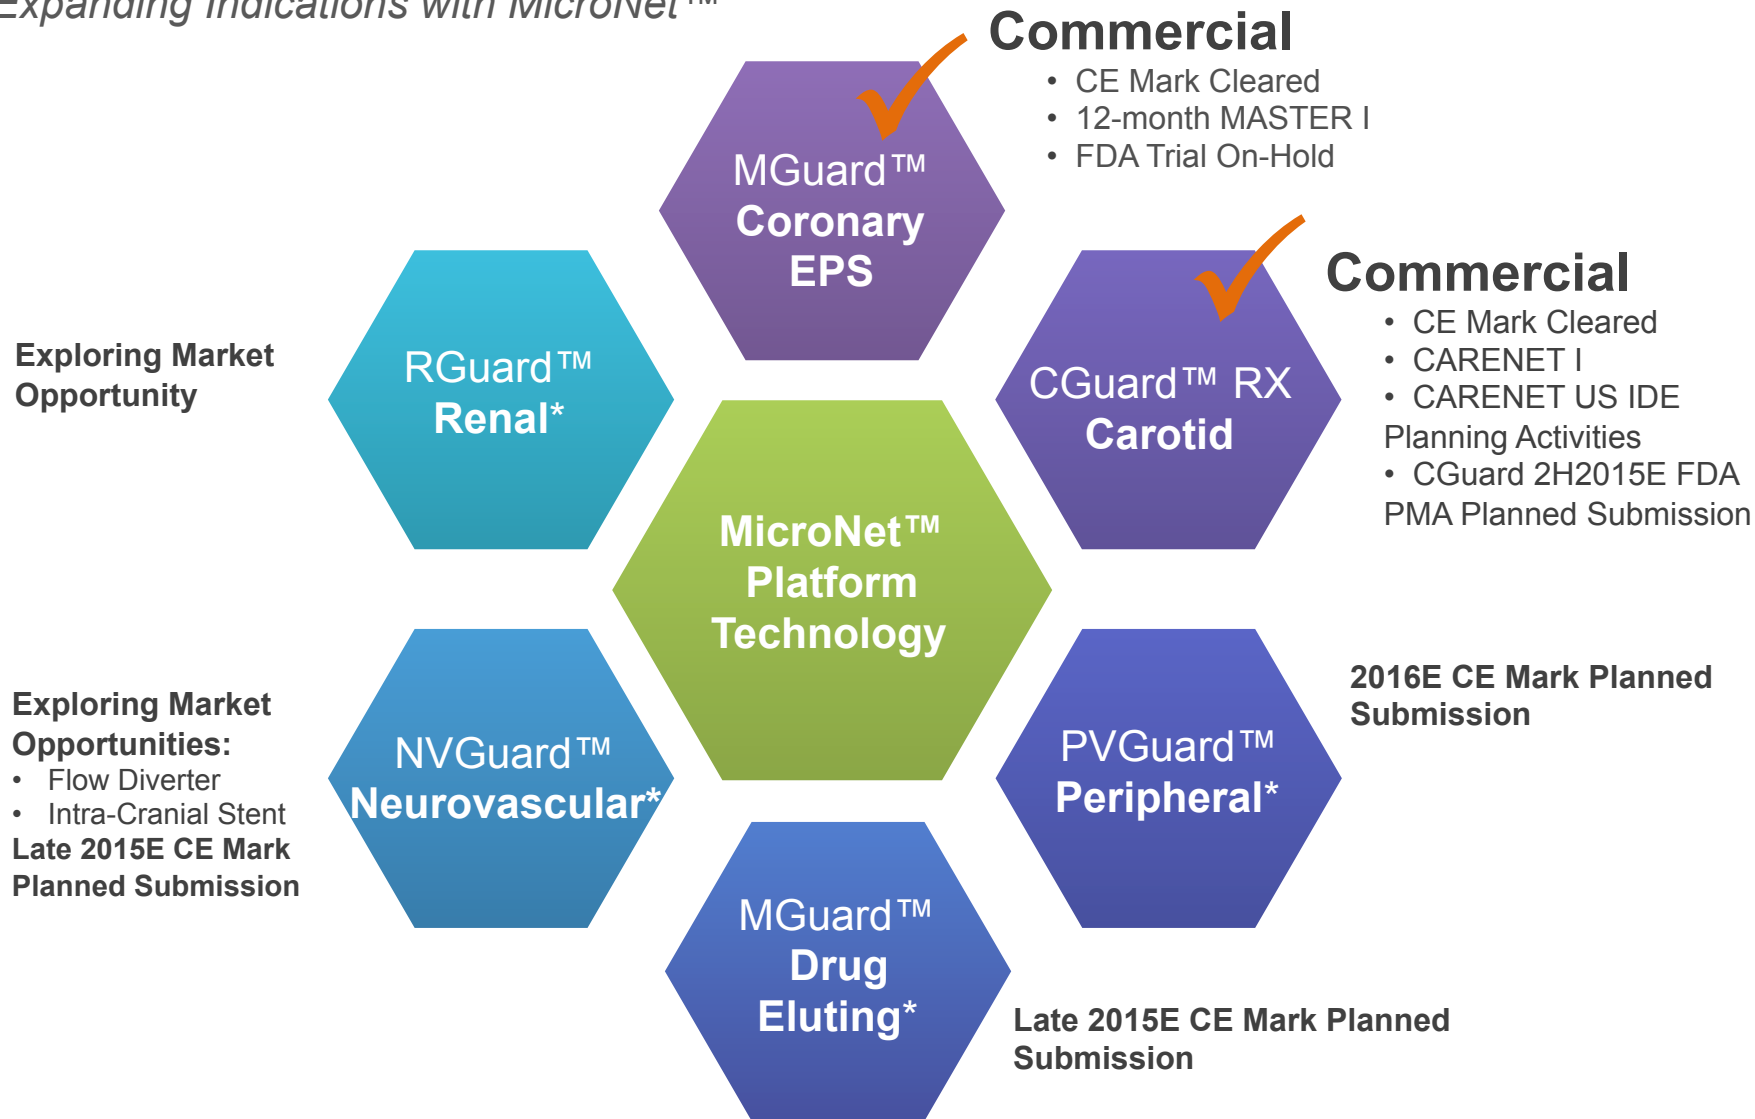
Expanding Indications with MicroNet™

Commercial
• CE Mark Cleared
• 12-month MASTER I
• FDA Trial On-Hold

MGuard™ Coronary EPS

Exploring Market Opportunity

RGuard™ Renal*

CGuard™ RX Carotid

Commercial
• CE Mark Cleared
• CARENET I
• CARENET US IDE Planning Activities
• CGuard 2H2015E FDA PMA Planned Submission

MicroNet™ Platform Technology

Exploring Market Opportunities:
• Flow Diverter
• Intra-Cranial Stent
Late 2015E CE Mark Planned Submission

NVGuard™ Neurovascular*

PVGuard™ Peripheral*

2016E CE Mark Planned Submission

MGuard™ Drug Eluting*

Late 2015E CE Mark Planned Submission